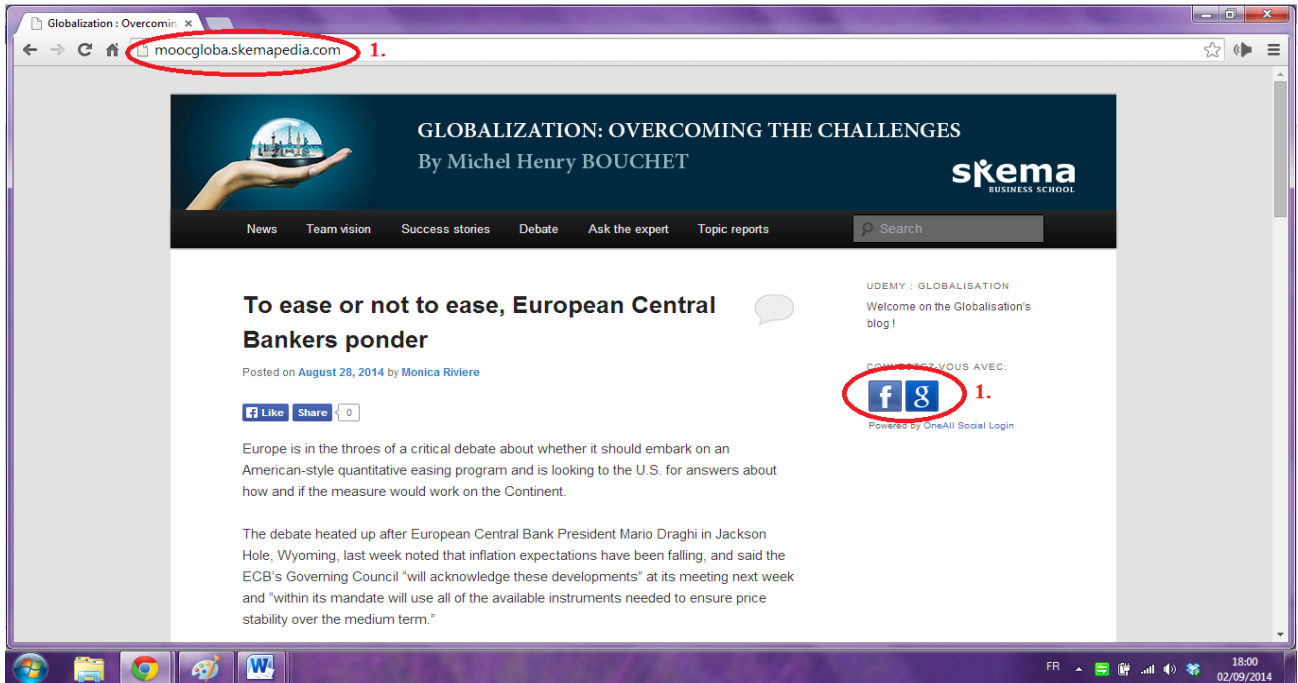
Globalization : Overcomin ×

moocgloba.skemapedia.com 1.

GLOBALIZATION: OVERCOMING THE CHALLENGES
By Michel Henry BOUCHET

skema BUSINESS SCHOOL

News Team vision Success stories Debate Ask the expert Topic reports Search

To ease or not to ease, European Central Bankers ponder

Posted on August 28, 2014 by Monica Riviere

Like Share 0

Europe is in the throes of a critical debate about whether it should embark on an American-style quantitative easing program and is looking to the U.S. for answers about how and if the measure would work on the Continent.

The debate heated up after European Central Bank President Mario Draghi in Jackson Hole, Wyoming, last week noted that inflation expectations have been falling, and said the ECB's Governing Council "will acknowledge these developments" at its meeting next week and "within its mandate will use all of the available instruments needed to ensure price stability over the medium term."

UDEMY : GLOBALISATION

Welcome on the Globalisation's blog !

C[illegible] VOUS AVEC:

f g 1.

Powered by OneAll Social Login

FR 18:00 02/09/2014